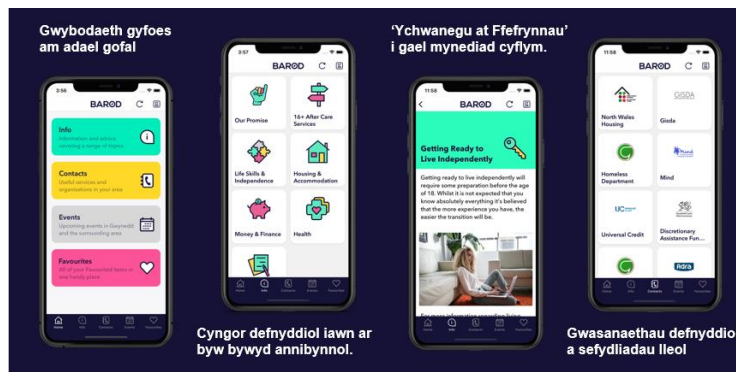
Gwybodaeth gyfoes am adael gofal

3:56
BAROD
Info
Information and advice covering a range of topics
Contacts
Useful services and organisations in your area
Events
Upcoming events in Gwynedd and the surrounding area
Favourites
All of your Favourited items in one handy place
Home Info Contacts Events Favourites

3:57
BAROD
Our Promise
16+ After Care Services
Life Skills & Independence
Housing & Accommodation
Money & Finance
Health
Home Info Contacts Events Favourites

Cyngor defnyddiol iawn ar byw bywyd annibynnol.

'Ychwanegu at Ffefrynnau' i gael mynediad cyflym.

11:58
BAROD
Getting Ready to Live Independently
Getting ready to live independently will require some preparation before the age of 18. Whilst it is not expected that you know absolutely everything it's believed that the more experience you have, the easier the transition will be.
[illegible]
Home Info Contacts Events Favourites

11:58
BAROD
North Wales Housing
Gisda
Homeless Department
Mind
Universal Credit
Discretionary Assistance Fun...
Adra
Home Info Contacts Events Favourites

Gwasanaethau defnyddio a sefydliadau lleol